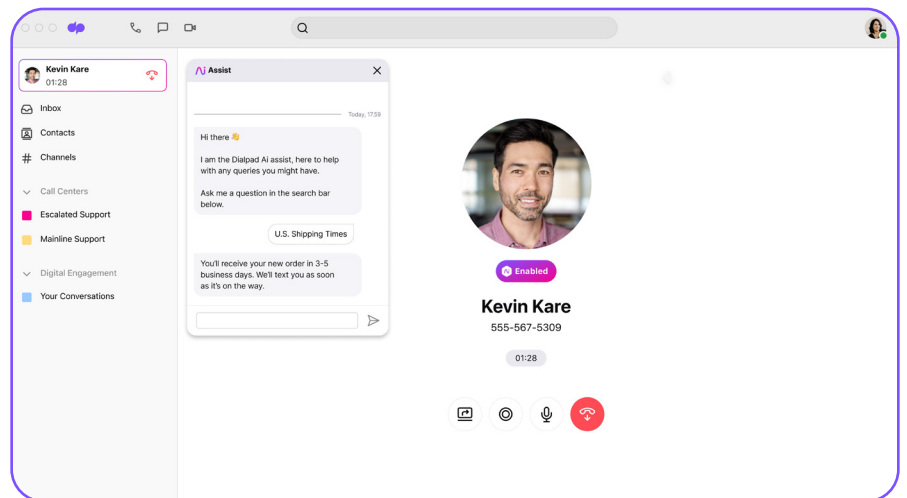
Kevin Kare
01:28

Inbox
Contacts
Channels

Call Centers
Escalated Support
Mainline Support

Digital Engagement
Your Conversations

Ai Assist

Today, 17:58

Hi there 👋

I am the Dialpad Ai assist, here to help with any queries you might have.

Ask me a question in the search bar below.

U.S. Shipping Times

You'll receive your new order in 3-5 business days. We'll text you as soon as it's on the way.

Enabled

Kevin Kare
555-567-5309

01:28